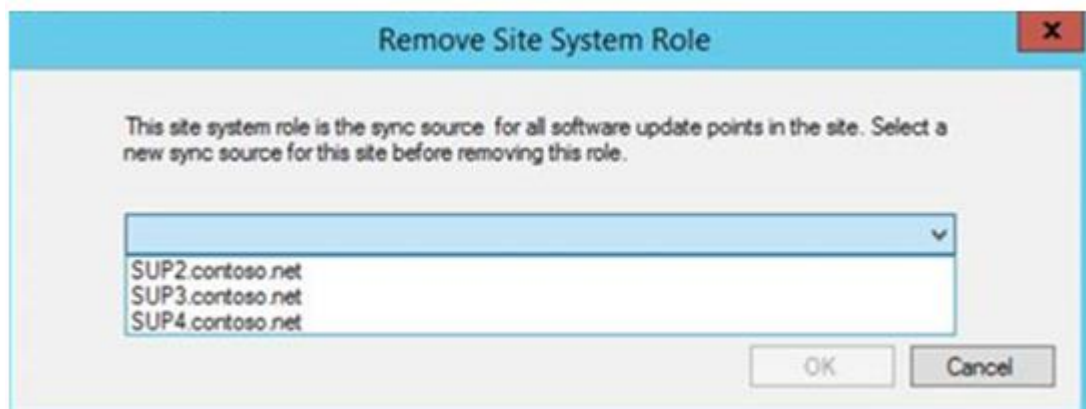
Remove Site System Role

This site system role is the sync source for all software update points in the site. Select a new sync source for this site before removing this role.

SUP2.contoso.net
SUP3.contoso.net
SUP4.contoso.net

OK
Cancel